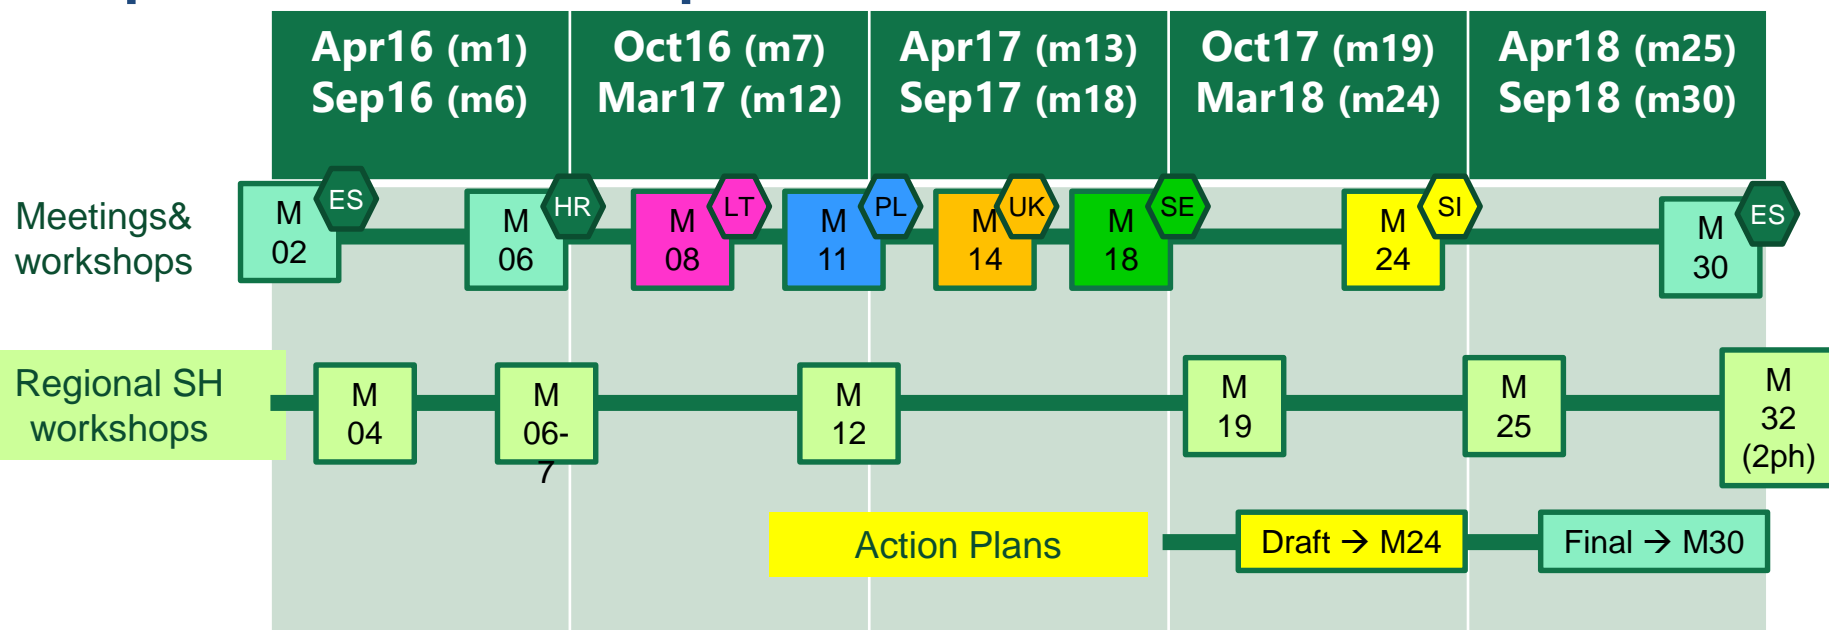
Apr16 (m1) Sep16 (m6)

Oct16 (m7) Mar17 (m12)

Apr17 (m13) Sep17 (m18)

Oct17 (m19) Mar18 (m24)

Apr18 (m25) Sep18 (m30)

Meetings& workshops

M 02 ES

M 06 HR

M 08 LT

M 11 PL

M 14 UK

M 18 SE

M 24 SI

M 30 ES

Regional SH workshops

M 04

M 06-7

M 12

M 19

M 25

M 32 (2ph)

Action Plans

Draft → M24

Final → M30